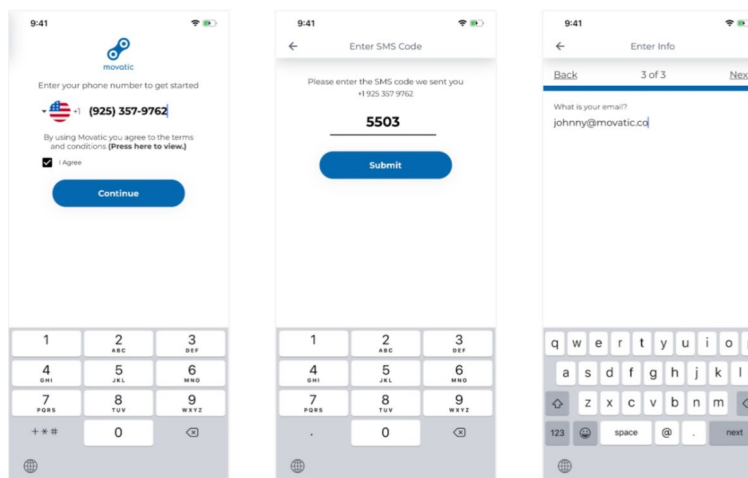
9:41

movatic

Enter your phone number to get started

+1 (925) 357-9762

By using Movatic you agree to the terms and conditions (Press here to view.)

I Agree

Continue

| 1 | 2 ABC | 3 DEF |
|---|---|---|
| 4 GHI | 5 JKL | 6 MNO |
| 7 PQRS | 8 TUV | 9 WXYZ |
| + * # | 0 | |

9:41

Enter SMS Code

Please enter the SMS code we sent you +1 925 357 9762

5503

Submit

| 1 | 2 ABC | 3 DEF |
|---|---|---|
| 4 GHI | 5 JKL | 6 MNO |
| 7 PQRS | 8 TUV | 9 WXYZ |
| . | 0 | |

9:41

Enter Info

Back 3 of 3 Nex

What is your email?

johnny@movatic.co

q w e r t y u i o

a s d f g h j k l

z x c v b n m

123 space @ . next